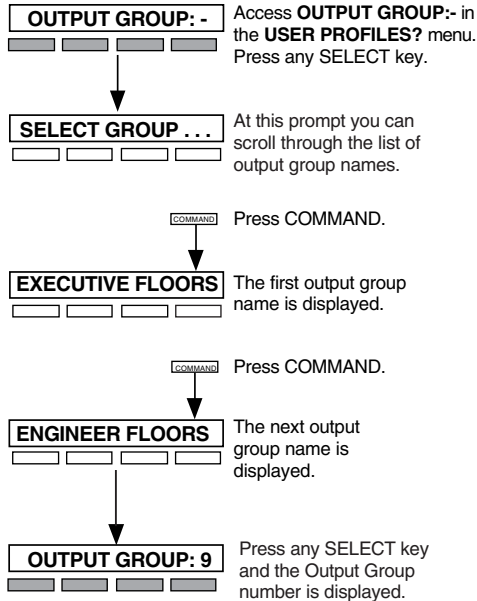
OUTPUT GROUP: -

Access OUTPUT GROUP:- in the USER PROFILES? menu. Press any SELECT key.

SELECT GROUP . . .

At this prompt you can scroll through the list of output group names.

COMMAND

Press COMMAND.

EXECUTIVE FLOORS

The first output group name is displayed.

COMMAND

Press COMMAND.

ENGINEER FLOORS

The next output group name is displayed.

OUTPUT GROUP: 9

Press any SELECT key and the Output Group number is displayed.